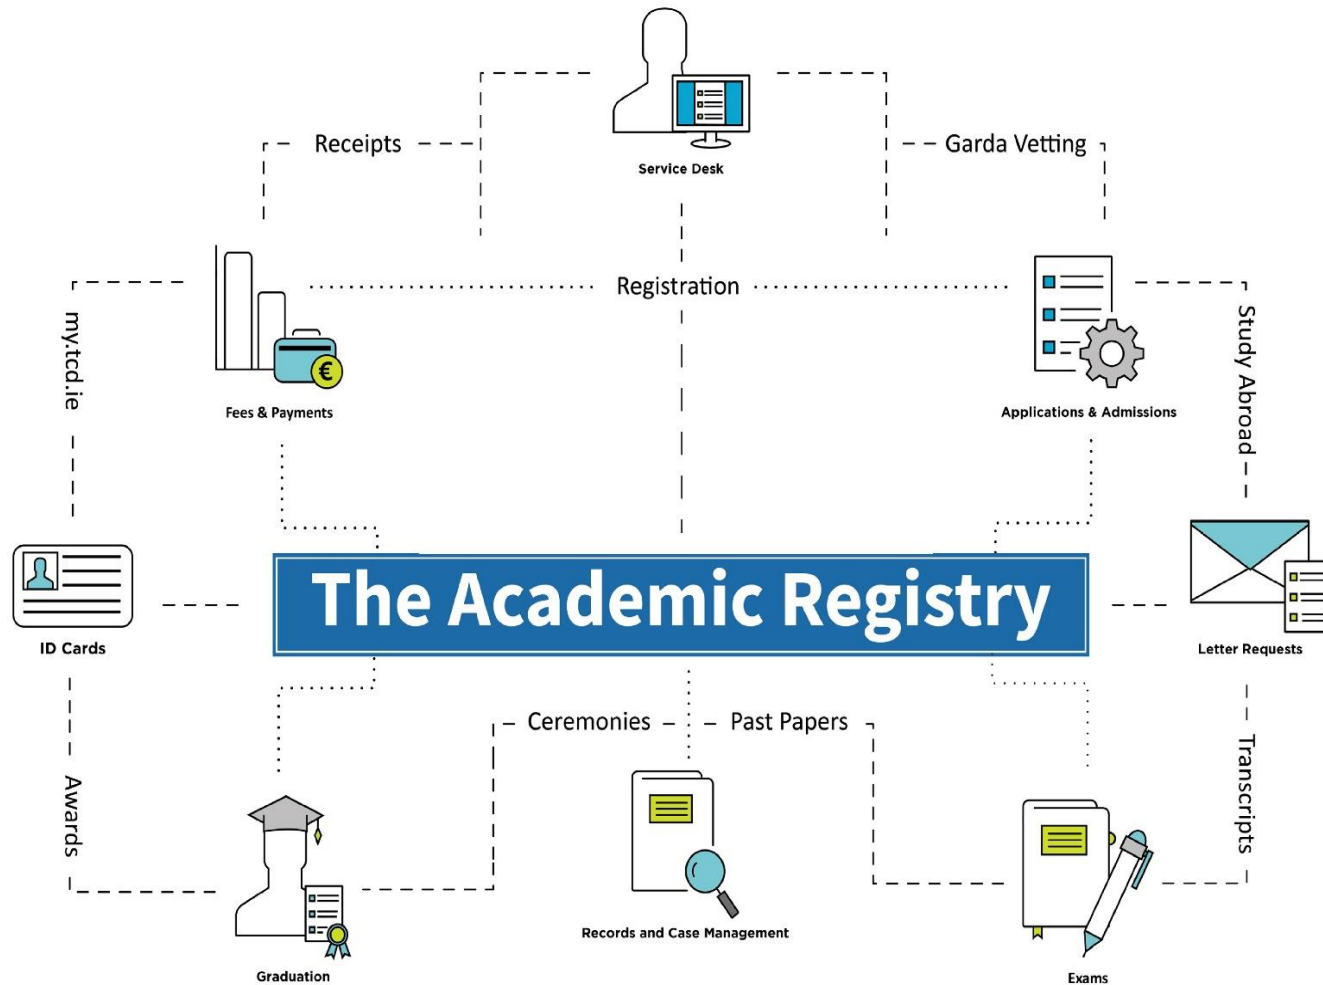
Service Desk

Receipts

Garda Vetting

Registration

my.tcd.ie

Fees & Payments

Applications & Admissions

Study Abroad

ID Cards

The Academic Registry

Letter Requests

Ceremonies

Past Papers

Awards

Transcripts

Graduation

Records and Case Management

Exams